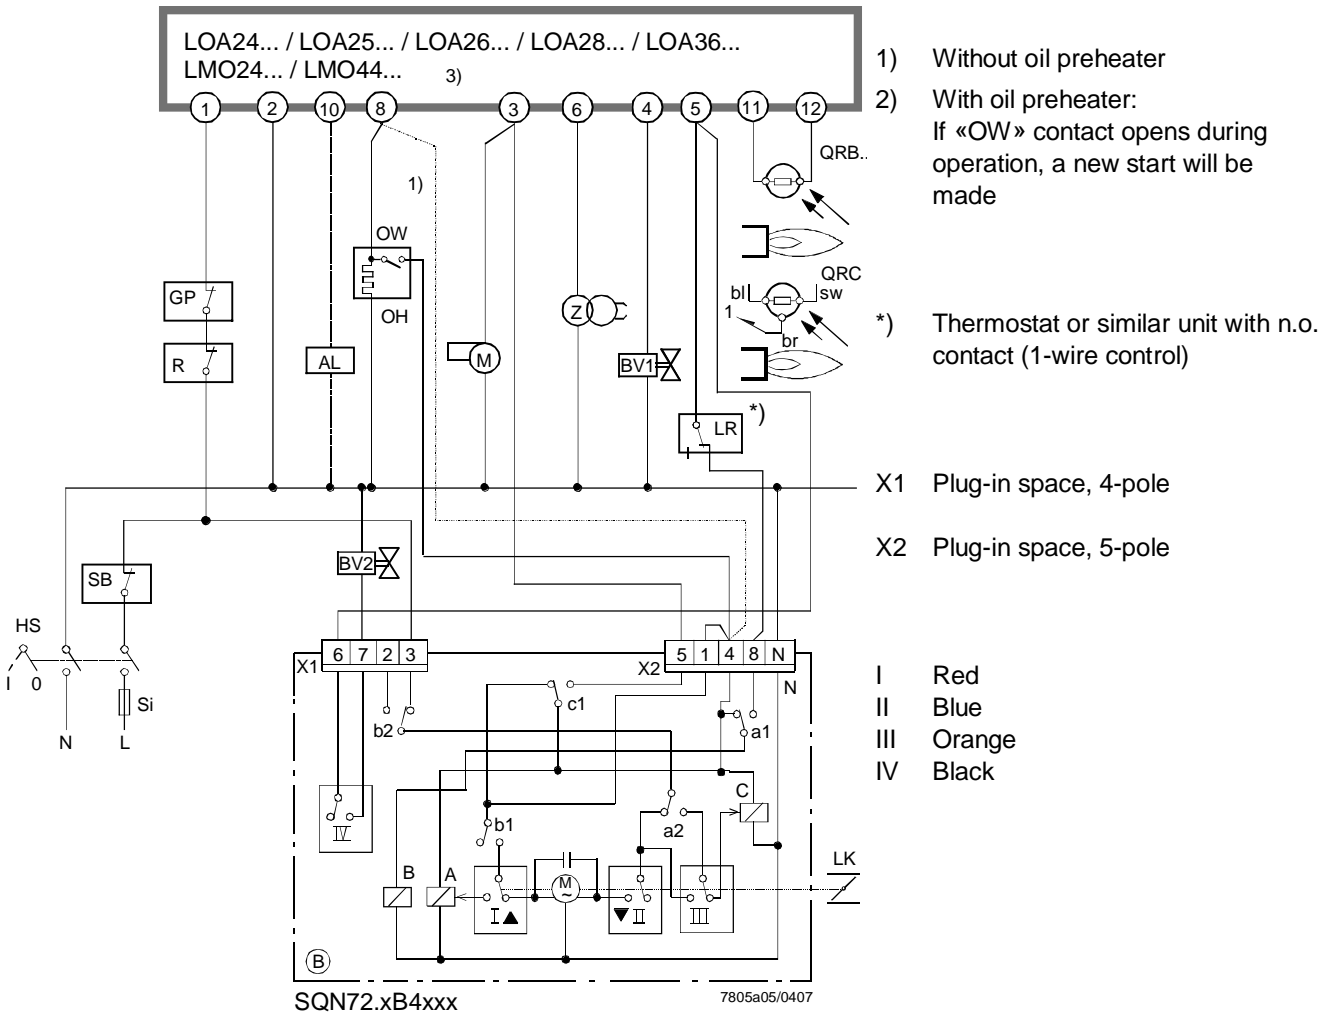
LOA24... / LOA25... / LOA26... / LOA28... / LOA36...
LMO24... / LMO44... 3)

1 2 10 8 3 6 4 5 11 12

1)

OW

OH

GP

R

AL

M

Z

BV1

LR *)

QRB..

QRC

bl sw
1
br

BV2

SB

HS

I 0

N

Si

L

X1 6 7 2 3

X2 5 1 4 8 N

N

b2

c1

a1

C

b1

a2

IV

B

A

M ~

I ▲

▼ II

III

LK

B

SQN72.xB4xxx

7805a05/0407

1) Without oil preheater

2) With oil preheater:
If «OW» contact opens during operation, a new start will be made

*) Thermostat or similar unit with n.o. contact (1-wire control)

X1 Plug-in space, 4-pole

X2 Plug-in space, 5-pole

I Red
II Blue
III Orange
IV Black